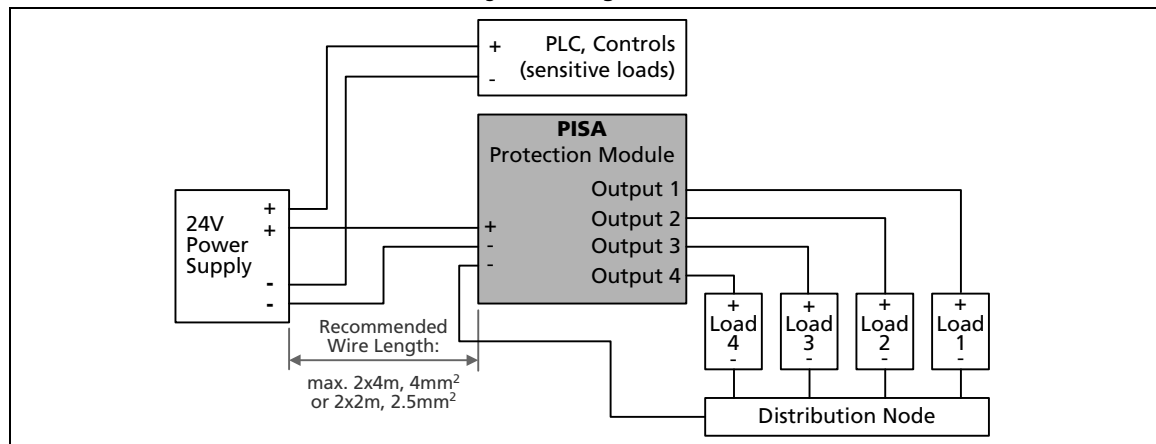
+ PLC, Controls
- (sensitive loads)

PISA
Protection Module

Output 1
Output 2
Output 3
Output 4

24V
Power
Supply

+
+
-
-

+
-
-

Recommended
Wire Length:

max. 2x4m, 4mm$^2$
or 2x2m, 2.5mm$^2$

+
Load
4
-

+
Load
3
-

+
Load
2
-

+
Load
1
-

Distribution Node